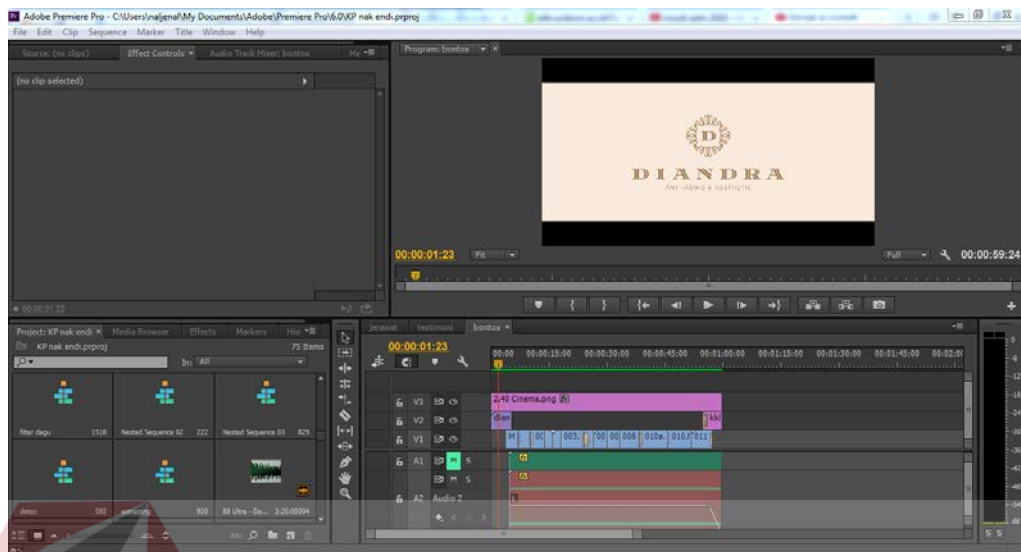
Adobe Premiere Pro - C:\Users\naljenal\My Documents\Adobe\Premiere Pro\6.0\KP nak endi.prproj

File Edit Clip Sequence Marker Title Window Help

Source: (no clips) Effect Controls Audio Track Mixer: bontox

(no clip selected)

Program: bontox

D

DIANDRA

00:00:01:23 Fit

Full 00:00:59:24

00:00:01:23

Project: KP nak endi Media Browser Effects Markers His

KP nak endi.prproj 75 Items

In: All

filter dagu 15:18 Nested Sequence 02 2:22 Nested Sequence 03 8:29

detox 5:01 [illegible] 9:20 88 Ultra - Da... 3:25:00004

jerawat testimoni bontox

00:00:01:23

00:00 00:00:15:00 00:00:30:00 00:00:45:00 00:01:00:00 00:01:15:00 00:01:30:00 00:01:45:00 00:02:0

V3 2.40 Cinema.png

V2 dian kki

V1 M 00 003 00 00 008 010a. 010 011

A1 M S

M S

A2 Audio 2

S S